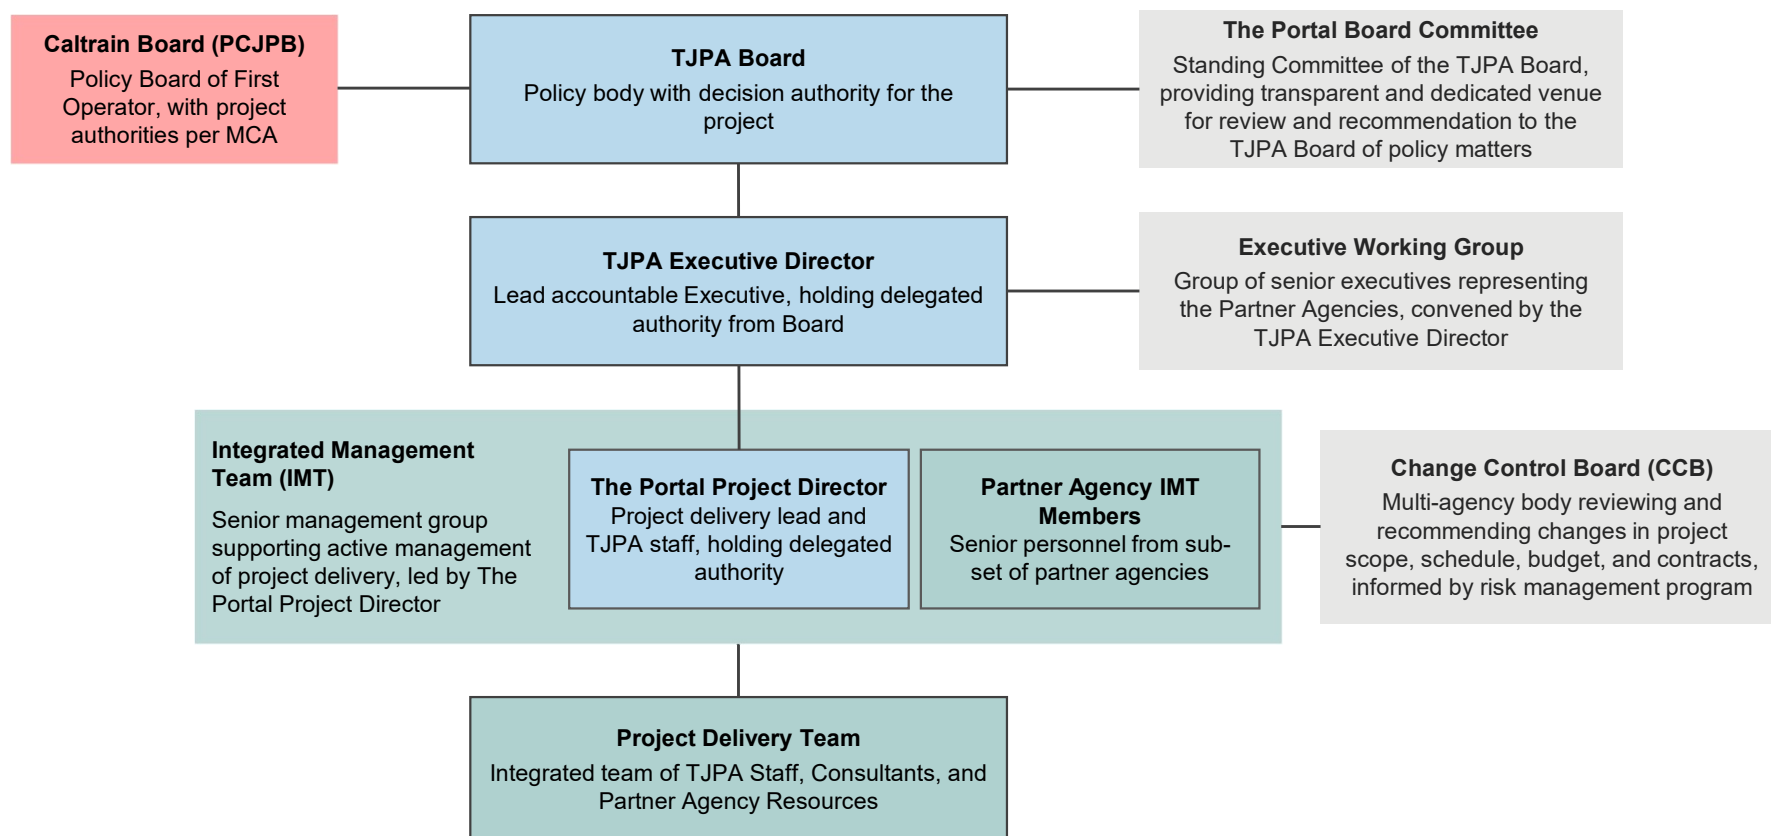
Caltrain Board (PCJPB)
Policy Board of First Operator, with project authorities per MCA

TJPA Board
Policy body with decision authority for the project

The Portal Board Committee
Standing Committee of the TJPA Board, providing transparent and dedicated venue for review and recommendation to the TJPA Board of policy matters

TJPA Executive Director
Lead accountable Executive, holding delegated authority from Board

Executive Working Group
Group of senior executives representing the Partner Agencies, convened by the TJPA Executive Director

Integrated Management Team (IMT)
Senior management group supporting active management of project delivery, led by The Portal Project Director

The Portal Project Director
Project delivery lead and TJPA staff, holding delegated authority

Partner Agency IMT Members
Senior personnel from sub-set of partner agencies

Change Control Board (CCB)
Multi-agency body reviewing and recommending changes in project scope, schedule, budget, and contracts, informed by risk management program

Project Delivery Team
Integrated team of TJPA Staff, Consultants, and Partner Agency Resources